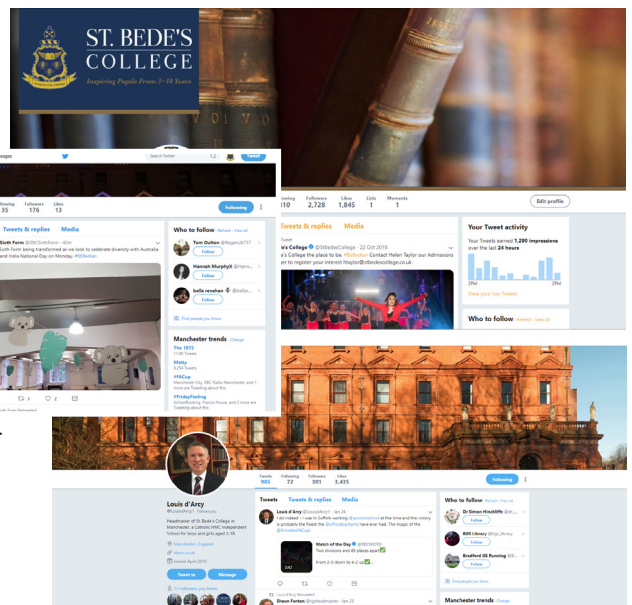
ST. BEDE'S COLLEGE
Inspiring Pupils From 3-18 Years

Following 35 Followers 176 Likes 13

Following

Tweets & replies Media

Sixth Form @SBCSixthForm · 41m
Sixth Form being transformed as we look to celebrate diversity with Australia and India National Day on Monday. #SBSixfam

Who to follow · Refresh · View all

Tom Oulton @Tbegarub737
Follow

Hannah MurphyX @Hanm...
Follow

bella renehan @bellar...
Follow

Find people you know

Manchester trends · Change

#The 1975
11.9K Tweets

Matty
6,254 Tweets

#FACup
Manchester City, BBC Radio Manchester, and 1 more are Tweeting about this

#FridayFeeling
Tweeting about this

Following 310 Followers 2,728 Likes 1,845 Lists 1 Moments 1

Edit profile

Tweets & replies Media

St Bede's College @StBedesCollege · 22 Oct 2018
St Bede's College the place to be. #BeBedes Contact Helen Taylor our Admissions Officer to register your interest htaylor@stbedescollege.com

Your Tweet activity
Your Tweets earned 1,280 impressions over the last 24 hours

View your top Tweets

Who to follow · Refresh · View all

Tweets 985 Following 72 Followers 301 Likes 3,455

Following

Louis d'Arcy
@LouisdArcy1
Headmaster of St. Bede's College in Manchester, a Catholic HMC Independent School for boys and girls aged 3-18

Manchester, England
Joined April 2015

Tweet to Message

Tweets Tweets & replies Media

Louis d'Arcy @LouisdArcy1 · Jan 24

Match of the Day @BBCMOTD
Two divisions and 49 places apart
From 2-0 down to 4-2 up

Who to follow · Refresh · View all

Dr Simon Hinchliffe
Follow

BBS Library
Follow

Bradford GS Running
Follow

Find people you know

Shaun Fenton @sgfheadmaster · Jan 25

Manchester trends · Change